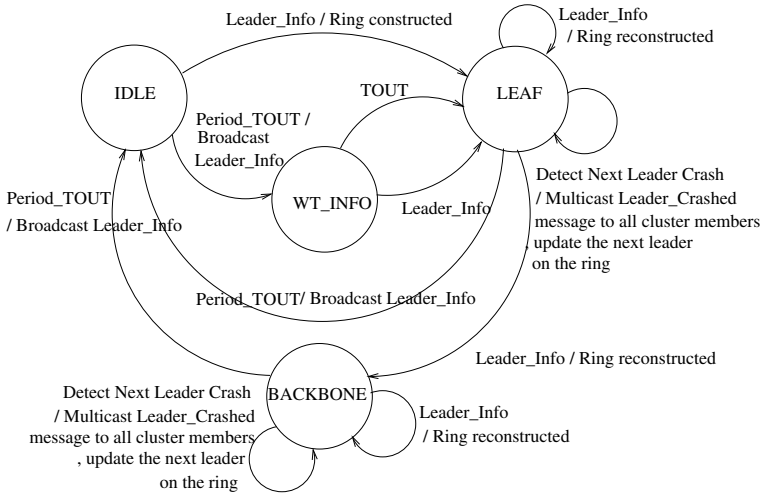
Leader_Info / Ring constructed

Leader_Info
/ Ring reconstructed

IDLE

LEAF

TOUT

Period_TOUT /
Broadcast
Leader_Info

WT_INFO

Leader_Info

Period_TOUT
/ Broadcast Leader_Info

Detect Next Leader Crash
/ Multicast Leader_Crashed
message to all cluster members
, update the next leader
on the ring

Period_TOUT/ Broadcast Leader_Info

Leader_Info / Ring reconstructed

Detect Next Leader Crash
/ Multicast Leader_Crashed
message to all cluster members
, update the next leader
on the ring

BACKBONE

Leader_Info
/ Ring reconstructed